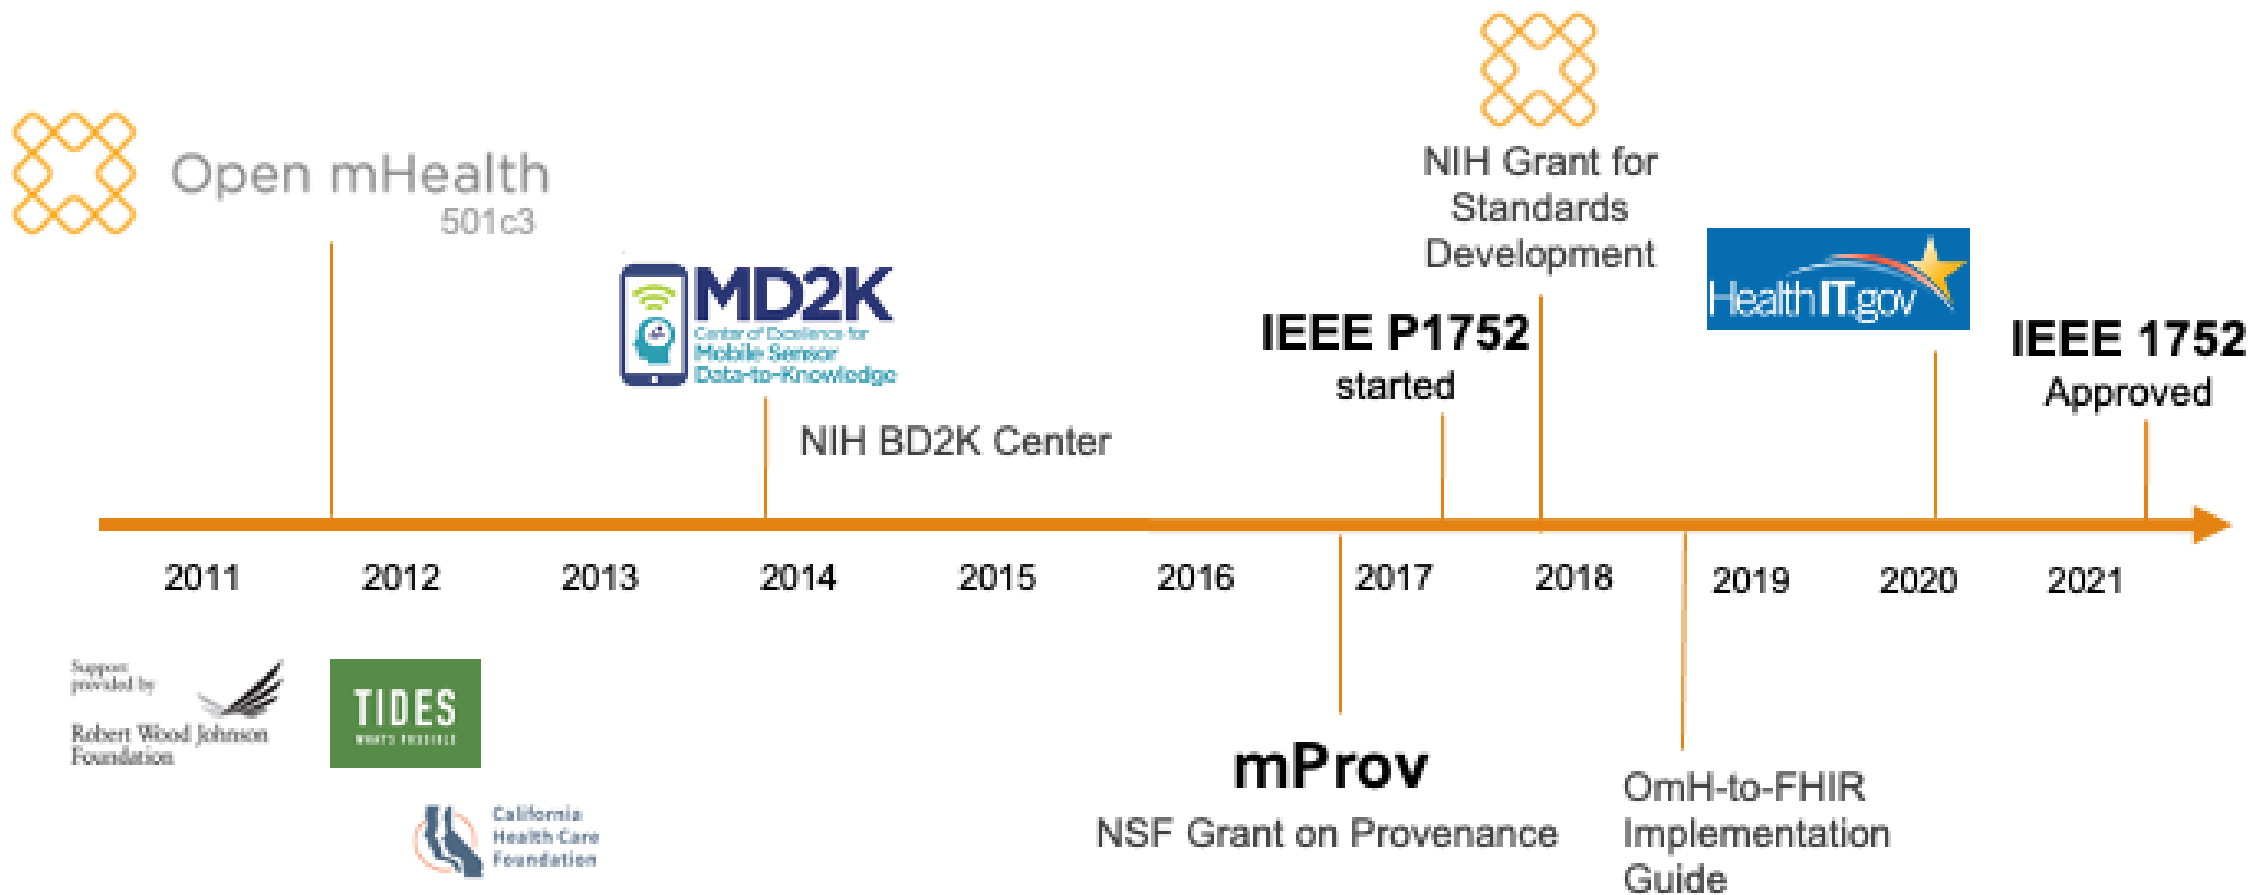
Open mHealth
501c3

MD2K
Center of Excellence for Mobile Sensor Data-to-Knowledge

NIH BD2K Center

IEEE P1752
started

NIH Grant for Standards Development

HealthIT.gov

IEEE 1752
Approved

2011
2012
2013
2014
2015
2016
2017
2018
2019
2020
2021

Support provided by
Robert Wood Johnson Foundation

TIDES
WHAT'S POSSIBLE

California Health Care Foundation

mProv
NSF Grant on Provenance

OmH-to-FHIR Implementation Guide